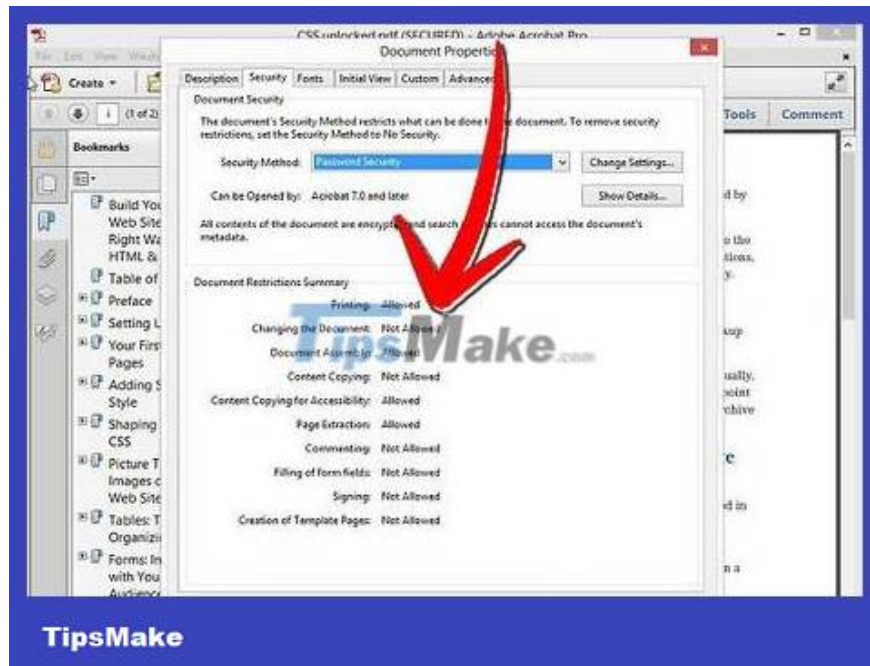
CSSunlocked.pdf (SECURED) - Adobe Acrobat Pro

File Edit View Window

Create

(1 of 2)

Tools Comment

Bookmarks

Build Your Web Site the Right Way Using HTML &

Table of

Preface

Setting U

Your First Pages

Adding Style

Shaping CSS

Picture T Images o Web Site

Tables: T Organizi

Forms: In with You Audience

Document Properties

Description Security Fonts Initial View Custom Advanced

Document Security

The document's Security Method restricts what can be done to the document. To remove security restrictions, set the Security Method to No Security.

Security Method: Password Security

Change Settings...

Can be Opened by: Acrobat 7.0 and later

Show Details...

All contents of the document are encrypted and search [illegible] cannot access the document's metadata.

Document Restrictions Summary

Printing: Allowed

Changing the Document: Not Allowed

Document Assembly: Allowed

Content Copying: Not Allowed

Content Copying for Accessibility: Allowed

Page Extraction: Allowed

Commenting: Not Allowed

Filling of form fields: Not Allowed

Signing: Not Allowed

Creation of Template Pages: Not Allowed

d by

o the tions. y.

kup

ually, point rchive

e

d in

n a

TipsMake.com

TipsMake